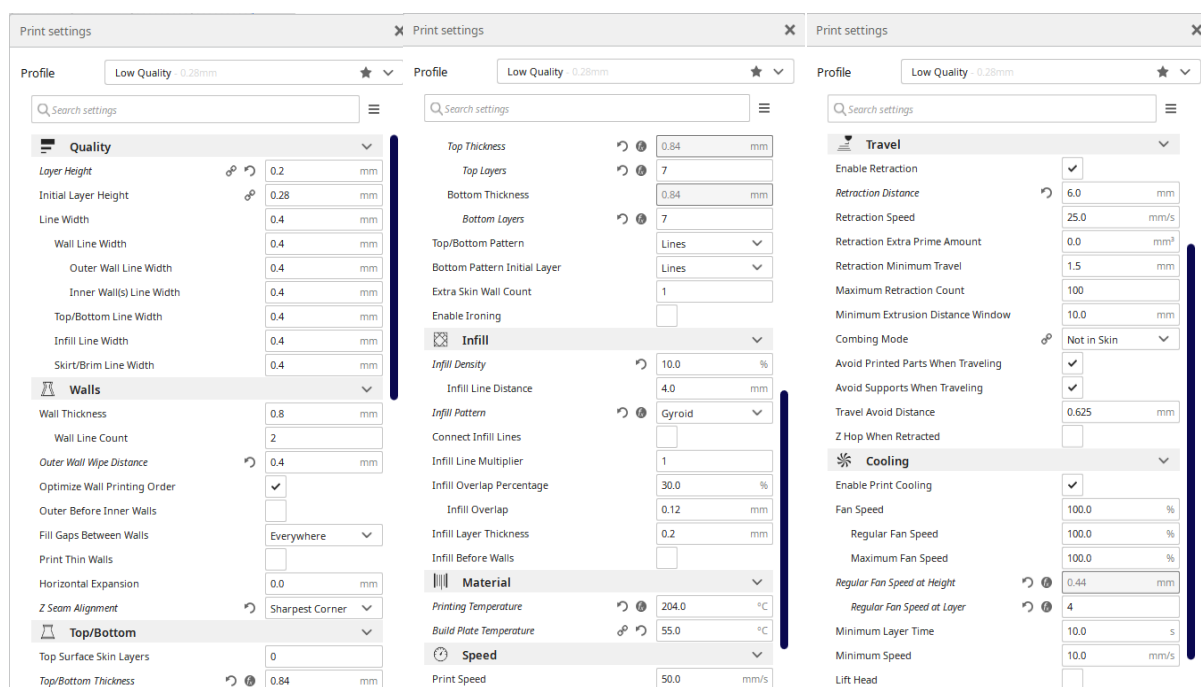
Print settings

Profile Low Quality - 0.28mm

Search settings

Quality

| | | |
|---|---|---|
| Layer Height | 0.2 | mm |
| Initial Layer Height | 0.28 | mm |
| Line Width | 0.4 | mm |
| Wall Line Width | 0.4 | mm |
| Outer Wall Line Width | 0.4 | mm |
| Inner Wall(s) Line Width | 0.4 | mm |
| Top/Bottom Line Width | 0.4 | mm |
| Infill Line Width | 0.4 | mm |
| Skirt/Brim Line Width | 0.4 | mm |

Walls

| | | |
|---|---|---|
| Wall Thickness | 0.8 | mm |
| Wall Line Count | 2 | |
| Outer Wall Wipe Distance | 0.4 | mm |
| Optimize Wall Printing Order | ✓ | |
| Outer Before Inner Walls | | |
| Fill Gaps Between Walls | Everywhere | |
| Print Thin Walls | | |
| Horizontal Expansion | 0.0 | mm |
| Z Seam Alignment | Sharpest Corner | |

Top/Bottom

| | | |
|---|---|---|
| Top Surface Skin Layers | 0 | |
| Top/Bottom Thickness | 0.84 | mm |

Print settings

Profile Low Quality - 0.28mm

Search settings

| | | |
|---|---|---|
| Top Thickness | 0.84 | mm |
| Top Layers | 7 | |
| Bottom Thickness | 0.84 | mm |
| Bottom Layers | 7 | |
| Top/Bottom Pattern | Lines | |
| Bottom Pattern Initial Layer | Lines | |
| Extra Skin Wall Count | 1 | |
| Enable Ironing | | |

Infill

| | | |
|---|---|---|
| Infill Density | 10.0 | % |
| Infill Line Distance | 4.0 | mm |
| Infill Pattern | Gyroid | |
| Connect Infill Lines | | |
| Infill Line Multiplier | 1 | |
| Infill Overlap Percentage | 30.0 | % |
| Infill Overlap | 0.12 | mm |
| Infill Layer Thickness | 0.2 | mm |
| Infill Before Walls | | |

Material

| | | |
|---|---|---|
| Printing Temperature | 204.0 | °C |
| Build Plate Temperature | 55.0 | °C |

Speed

| | | |
|---|---|---|
| Print Speed | 50.0 | mm/s |

Print settings

Profile Low Quality - 0.28mm

Search settings

Travel

| | | |
|---|---|---|
| Enable Retraction | ✓ | |
| Retraction Distance | 6.0 | mm |
| Retraction Speed | 25.0 | mm/s |
| Retraction Extra Prime Amount | 0.0 | mm³ |
| Retraction Minimum Travel | 1.5 | mm |
| Maximum Retraction Count | 100 | |
| Minimum Extrusion Distance Window | 10.0 | mm |
| Combing Mode | Not in Skin | |
| Avoid Printed Parts When Traveling | ✓ | |
| Avoid Supports When Traveling | ✓ | |
| Travel Avoid Distance | 0.625 | mm |
| Z Hop When Retracted | | |

Cooling

| | | |
|---|---|---|
| Enable Print Cooling | ✓ | |
| Fan Speed | 100.0 | % |
| Regular Fan Speed | 100.0 | % |
| Maximum Fan Speed | 100.0 | % |
| Regular Fan Speed at Height | 0.44 | mm |
| Regular Fan Speed at Layer | 4 | |
| Minimum Layer Time | 10.0 | s |
| Minimum Speed | 10.0 | mm/s |
| Lift Head | | |